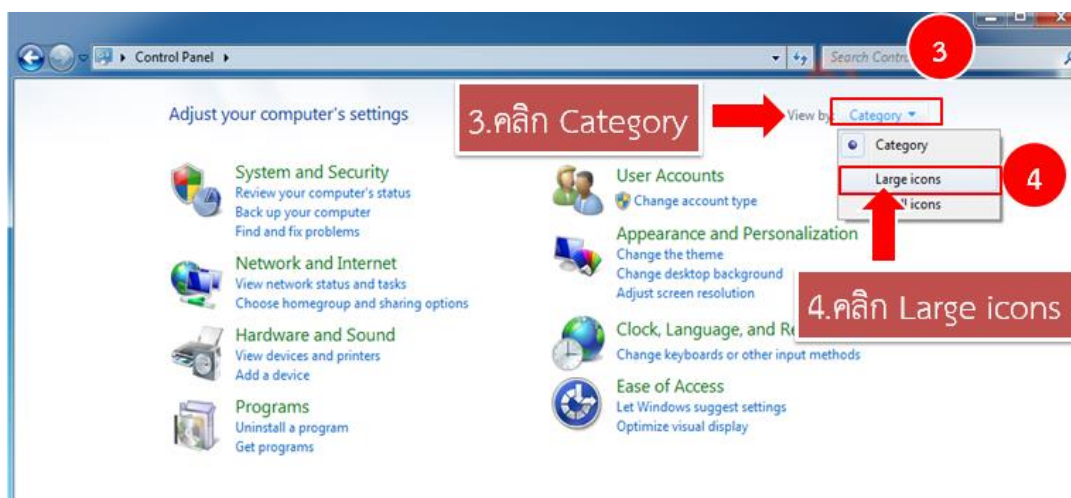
Control Panel ▸

Search Contr

3

Adjust your computer's settings

3.คลิก Category

View by: Category ▾

Category

Large icons

4

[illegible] icons

System and Security
Review your computer's status
Back up your computer
Find and fix problems

User Accounts
Change account type

Network and Internet
View network status and tasks
Choose homegroup and sharing options

Appearance and Personalization
Change the theme
Change desktop background
Adjust screen resolution

4.คลิก Large icons

Hardware and Sound
View devices and printers
Add a device

Clock, Language, and R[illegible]
Change keyboards or other input methods

Programs
Uninstall a program
Get programs

Ease of Access
Let Windows suggest settings
Optimize visual display